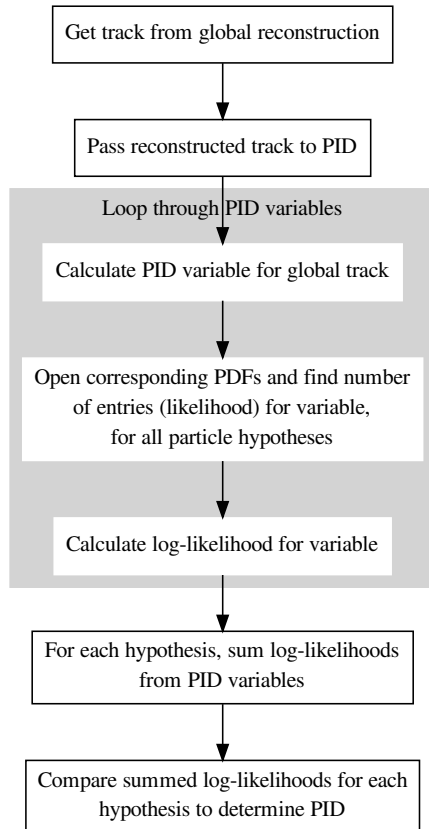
Get track from global reconstruction

Pass reconstructed track to PID

Loop through PID variables

Calculate PID variable for global track

Open corresponding PDFs and find number of entries (likelihood) for variable, for all particle hypotheses

Calculate log-likelihood for variable

For each hypothesis, sum log-likelihoods from PID variables

Compare summed log-likelihoods for each hypothesis to determine PID